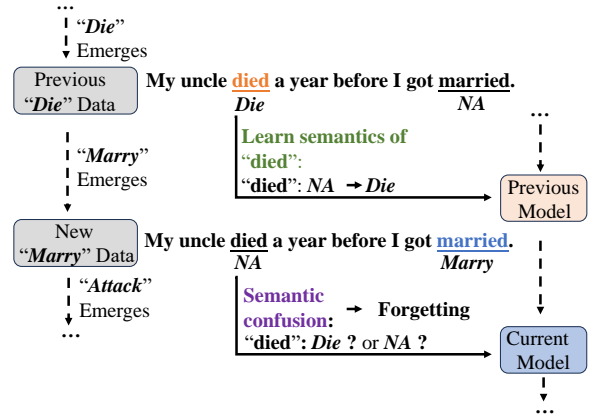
...

"*Die*" Emerges

Previous "*Die*" Data

My uncle died a year before I got married.
*Die* *NA*

...

Learn semantics of "died":
"died": *NA* → *Die*

Previous Model

"*Marry*" Emerges

New "*Marry*" Data

My uncle died a year before I got married.
*NA* *Marry*

"*Attack*" Emerges

...

Semantic confusion: → Forgetting
"died": *Die* ? or *NA* ?

Current Model

...